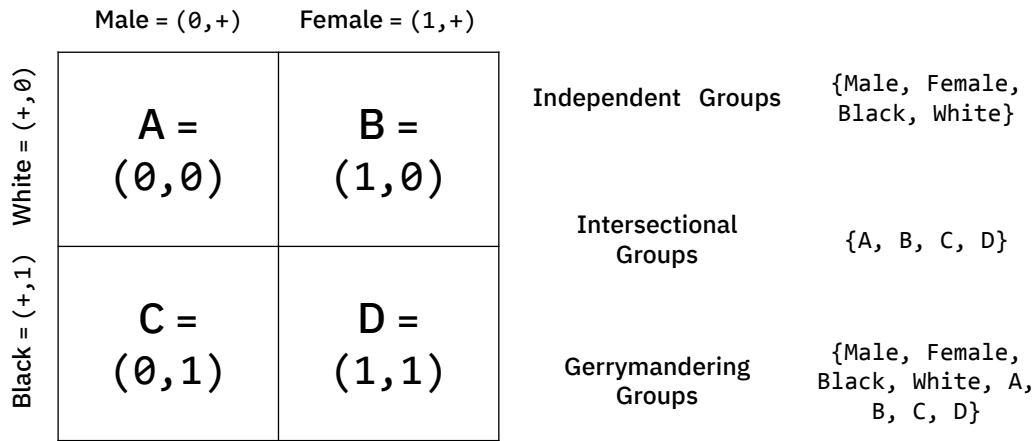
Male = (0,+)

Female = (1,+)

White = (+,0)

Black = (+,1)

| A = (0,0) | B = (1,0) |
|---|---|
| C = (0,1) | D = (1,1) |

Independent Groups {Male, Female, Black, White}

Intersectional Groups {A, B, C, D}

Gerrymandering Groups {Male, Female, Black, White, A, B, C, D}